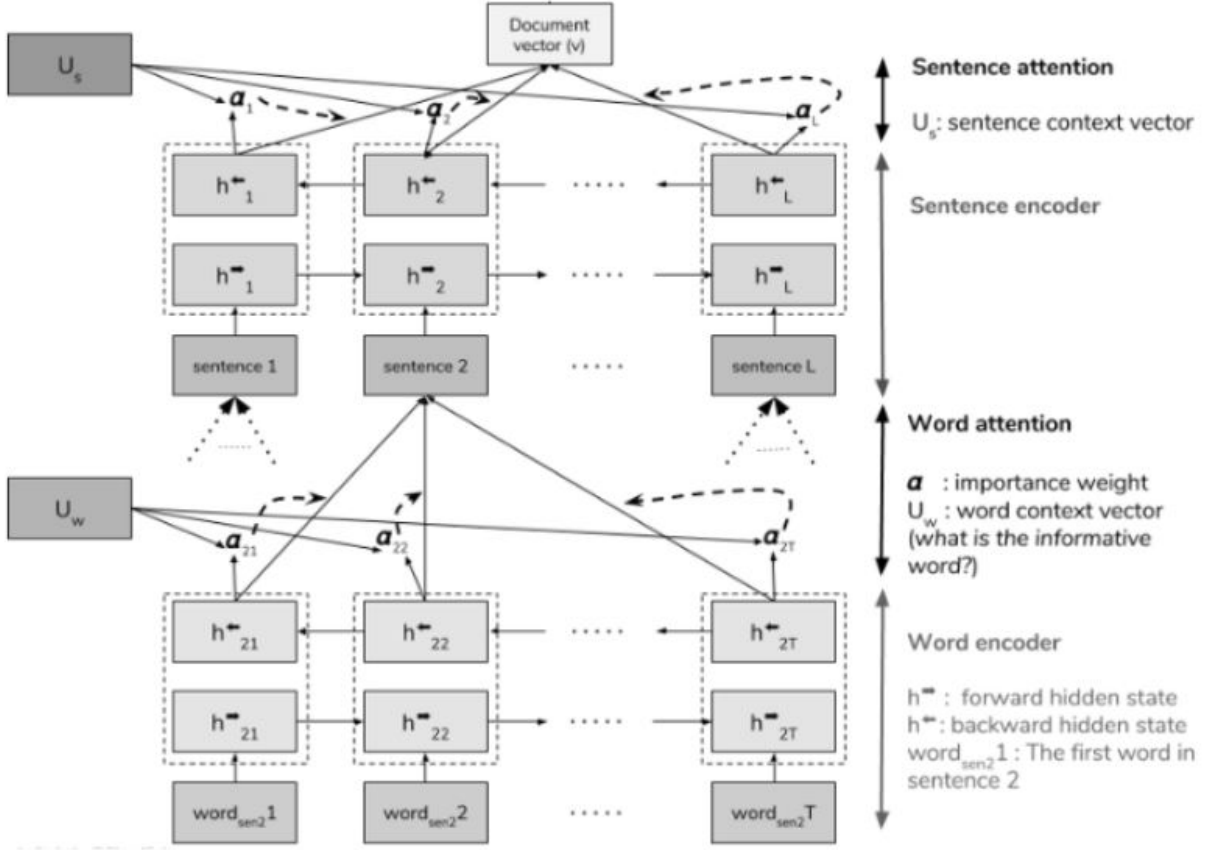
Document vector (v)

$U_s$

$a_1$ $a_2$ $a_L$

Sentence attention

$U_s$: sentence context vector

$h^{\leftarrow}_1$ $h^{\leftarrow}_2$ ..... $h^{\leftarrow}_L$

Sentence encoder

$h^{\rightarrow}_1$ $h^{\rightarrow}_2$ ..... $h^{\rightarrow}_L$

sentence 1 sentence 2 ..... sentence L

Word attention

$U_w$

$a_{21}$ $a_{22}$ $a_{2T}$

$a$ : importance weight
$U_w$ : word context vector (what is the informative word?)

$h^{\leftarrow}_{21}$ $h^{\leftarrow}_{22}$ ..... $h^{\leftarrow}_{2T}$

Word encoder

$h^{\rightarrow}_{21}$ $h^{\rightarrow}_{22}$ ..... $h^{\rightarrow}_{2T}$

$h^{\rightarrow}$ : forward hidden state
$h^{\leftarrow}$: backward hidden state
$word_{sen2}1$ : The first word in sentence 2

$word_{sen2}1$ $word_{sen2}2$ ..... $word_{sen2}T$